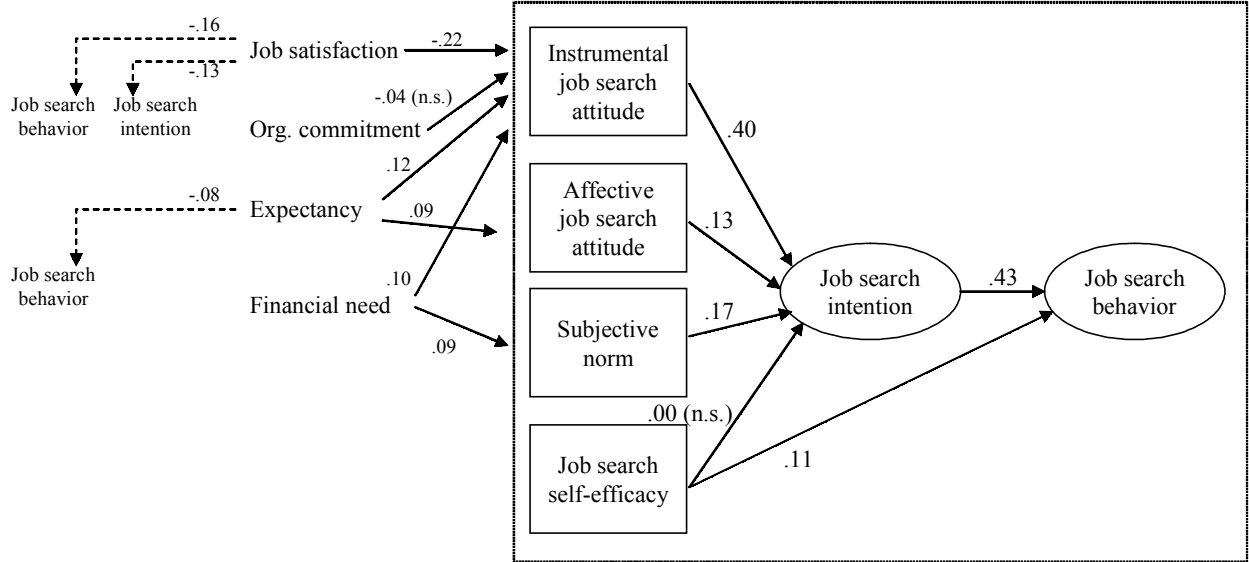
-.16
Job satisfaction
-.22
-.13
Job search behavior
Job search intention
-.04 (n.s.)
Org. commitment
.12
-.08
Expectancy
.09
Job search behavior
.10
Financial need
.09
Instrumental job search attitude
.40
Affective job search attitude
.13
Subjective norm
.17
.00 (n.s.)
Job search self-efficacy
.11
Job search intention
.43
Job search behavior